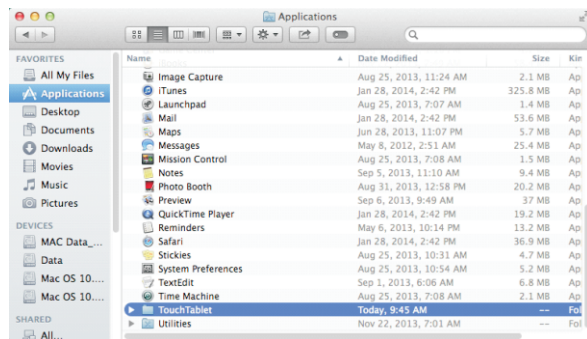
Applications

FAVORITES
All My Files
Applications
Desktop
Documents
Downloads
Movies
Music
Pictures
DEVICES
MAC Data_...
Data
Mac OS 10....
Mac OS 10....
SHARED
All...

| Name | Date Modified | Size | Kin |
|---|---|---|---|
| Image Capture | Aug 25, 2013, 11:24 AM | 2.1 MB | Ap |
| iTunes | Jan 28, 2014, 2:42 PM | 325.8 MB | Ap |
| Launchpad | Aug 25, 2013, 7:07 AM | 1.4 MB | Ap |
| Mail | Aug 25, 2013, 2:42 PM | 53.6 MB | Ap |
| Maps | Jun 28, 2013, 11:07 PM | 5.7 MB | Ap |
| Messages | May 8, 2012, 2:51 AM | 25.4 MB | Ap |
| Mission Control | Aug 25, 2013, 7:08 AM | 1.5 MB | Ap |
| Notes | Sep 5, 2013, 11:10 AM | 9.4 MB | Ap |
| Photo Booth | Aug 31, 2013, 12:58 PM | 20.2 MB | Ap |
| Preview | Sep 6, 2013, 9:49 AM | 37 MB | Ap |
| QuickTime Player | Jan 28, 2014, 2:42 PM | 19.2 MB | Ap |
| Reminders | May 6, 2013, 10:14 PM | 13.2 MB | Ap |
| Safari | Jan 28, 2014, 2:42 PM | 36.9 MB | Ap |
| Stickies | Aug 25, 2013, 10:31 AM | 4.7 MB | Ap |
| System Preferences | Aug 25, 2013, 10:54 AM | 5.2 MB | Ap |
| TextEdit | Sep 1, 2013, 6:06 AM | 6.8 MB | Ap |
| Time Machine | Aug 25, 2013, 7:08 AM | 2.1 MB | Ap |
| TouchTablet | Today, 9:45 AM | -- | Fol |
| Utilities | Nov 22, 2013, 7:01 AM | -- | Fol |